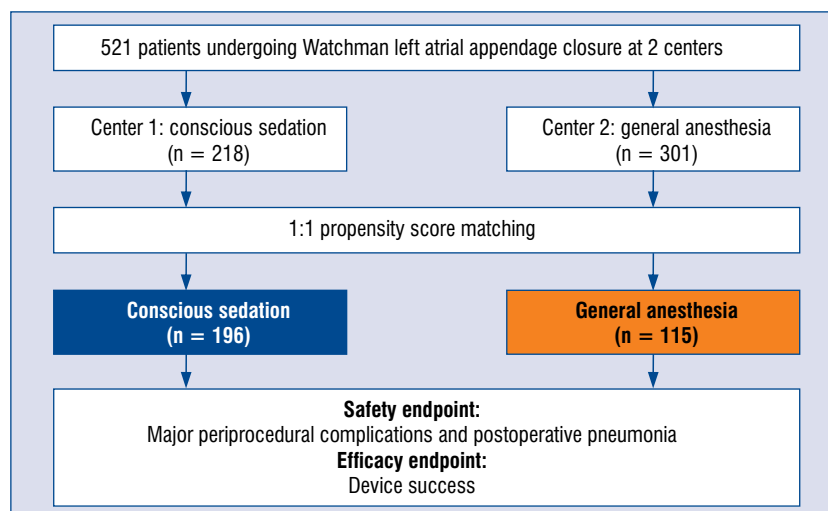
521 patients undergoing Watchman left atrial appendage closure at 2 centers

Center 1: conscious sedation
(n = 218)

Center 2: general anesthesia
(n = 301)

1:1 propensity score matching

**Conscious sedation**
**(n = 196)**

**General anesthesia**
**(n = 115)**

**Safety endpoint:**
Major periprocedural complications and postoperative pneumonia
**Efficacy endpoint:**
Device success